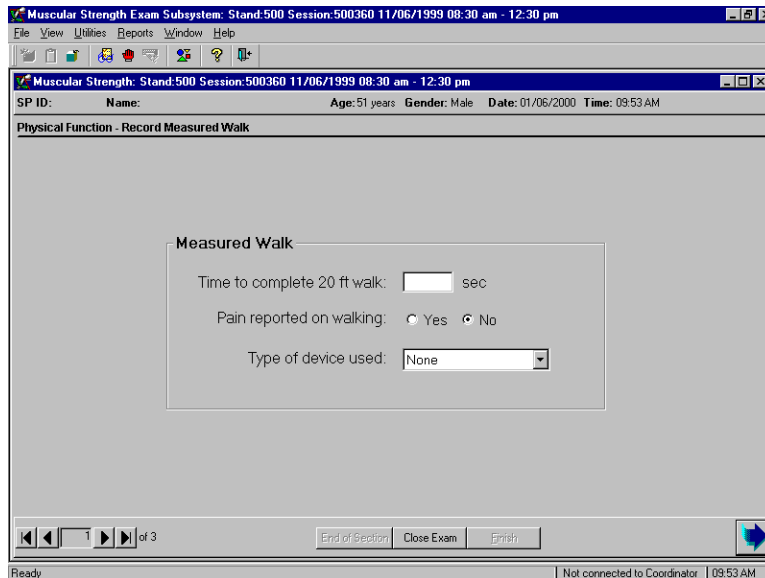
Muscular Strength Exam Subsystem: Stand:500 Session:500360 11/06/1999 08:30 am - 12:30 pm

File View Utilities Reports Window Help

Muscular Strength: Stand:500 Session:500360 11/06/1999 08:30 am - 12:30 pm

SP ID: Name: Age: 51 years Gender: Male Date: 01/06/2000 Time: 09:53 AM

Physical Function - Record Measured Walk

Measured Walk

Time to complete 20 ft walk: sec

Pain reported on walking: Yes No

Type of device used: None

1 of 3

End of Section Close Exam Finish

Ready

Not connected to Coordinator 09:53 AM